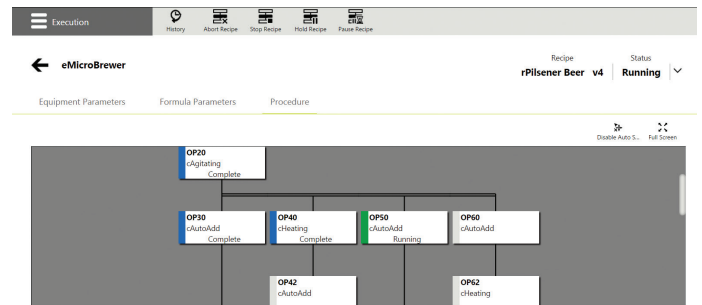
Execution

History Abort Recipe Stop Recipe Hold Recipe Pause Recipe

eMicroBrewer

Recipe
rPilsener Beer v4

Status
Running

Equipment Parameters Formula Parameters Procedure

Disable Auto S... Full Screen

OP20
cAgitating
Complete

OP30
cAutoAdd
Complete

OP40
cHeating
Complete

OP50
cAutoAdd
Running

OP60
cAutoAdd

OP42
cAutoAdd

OP62
cHeating